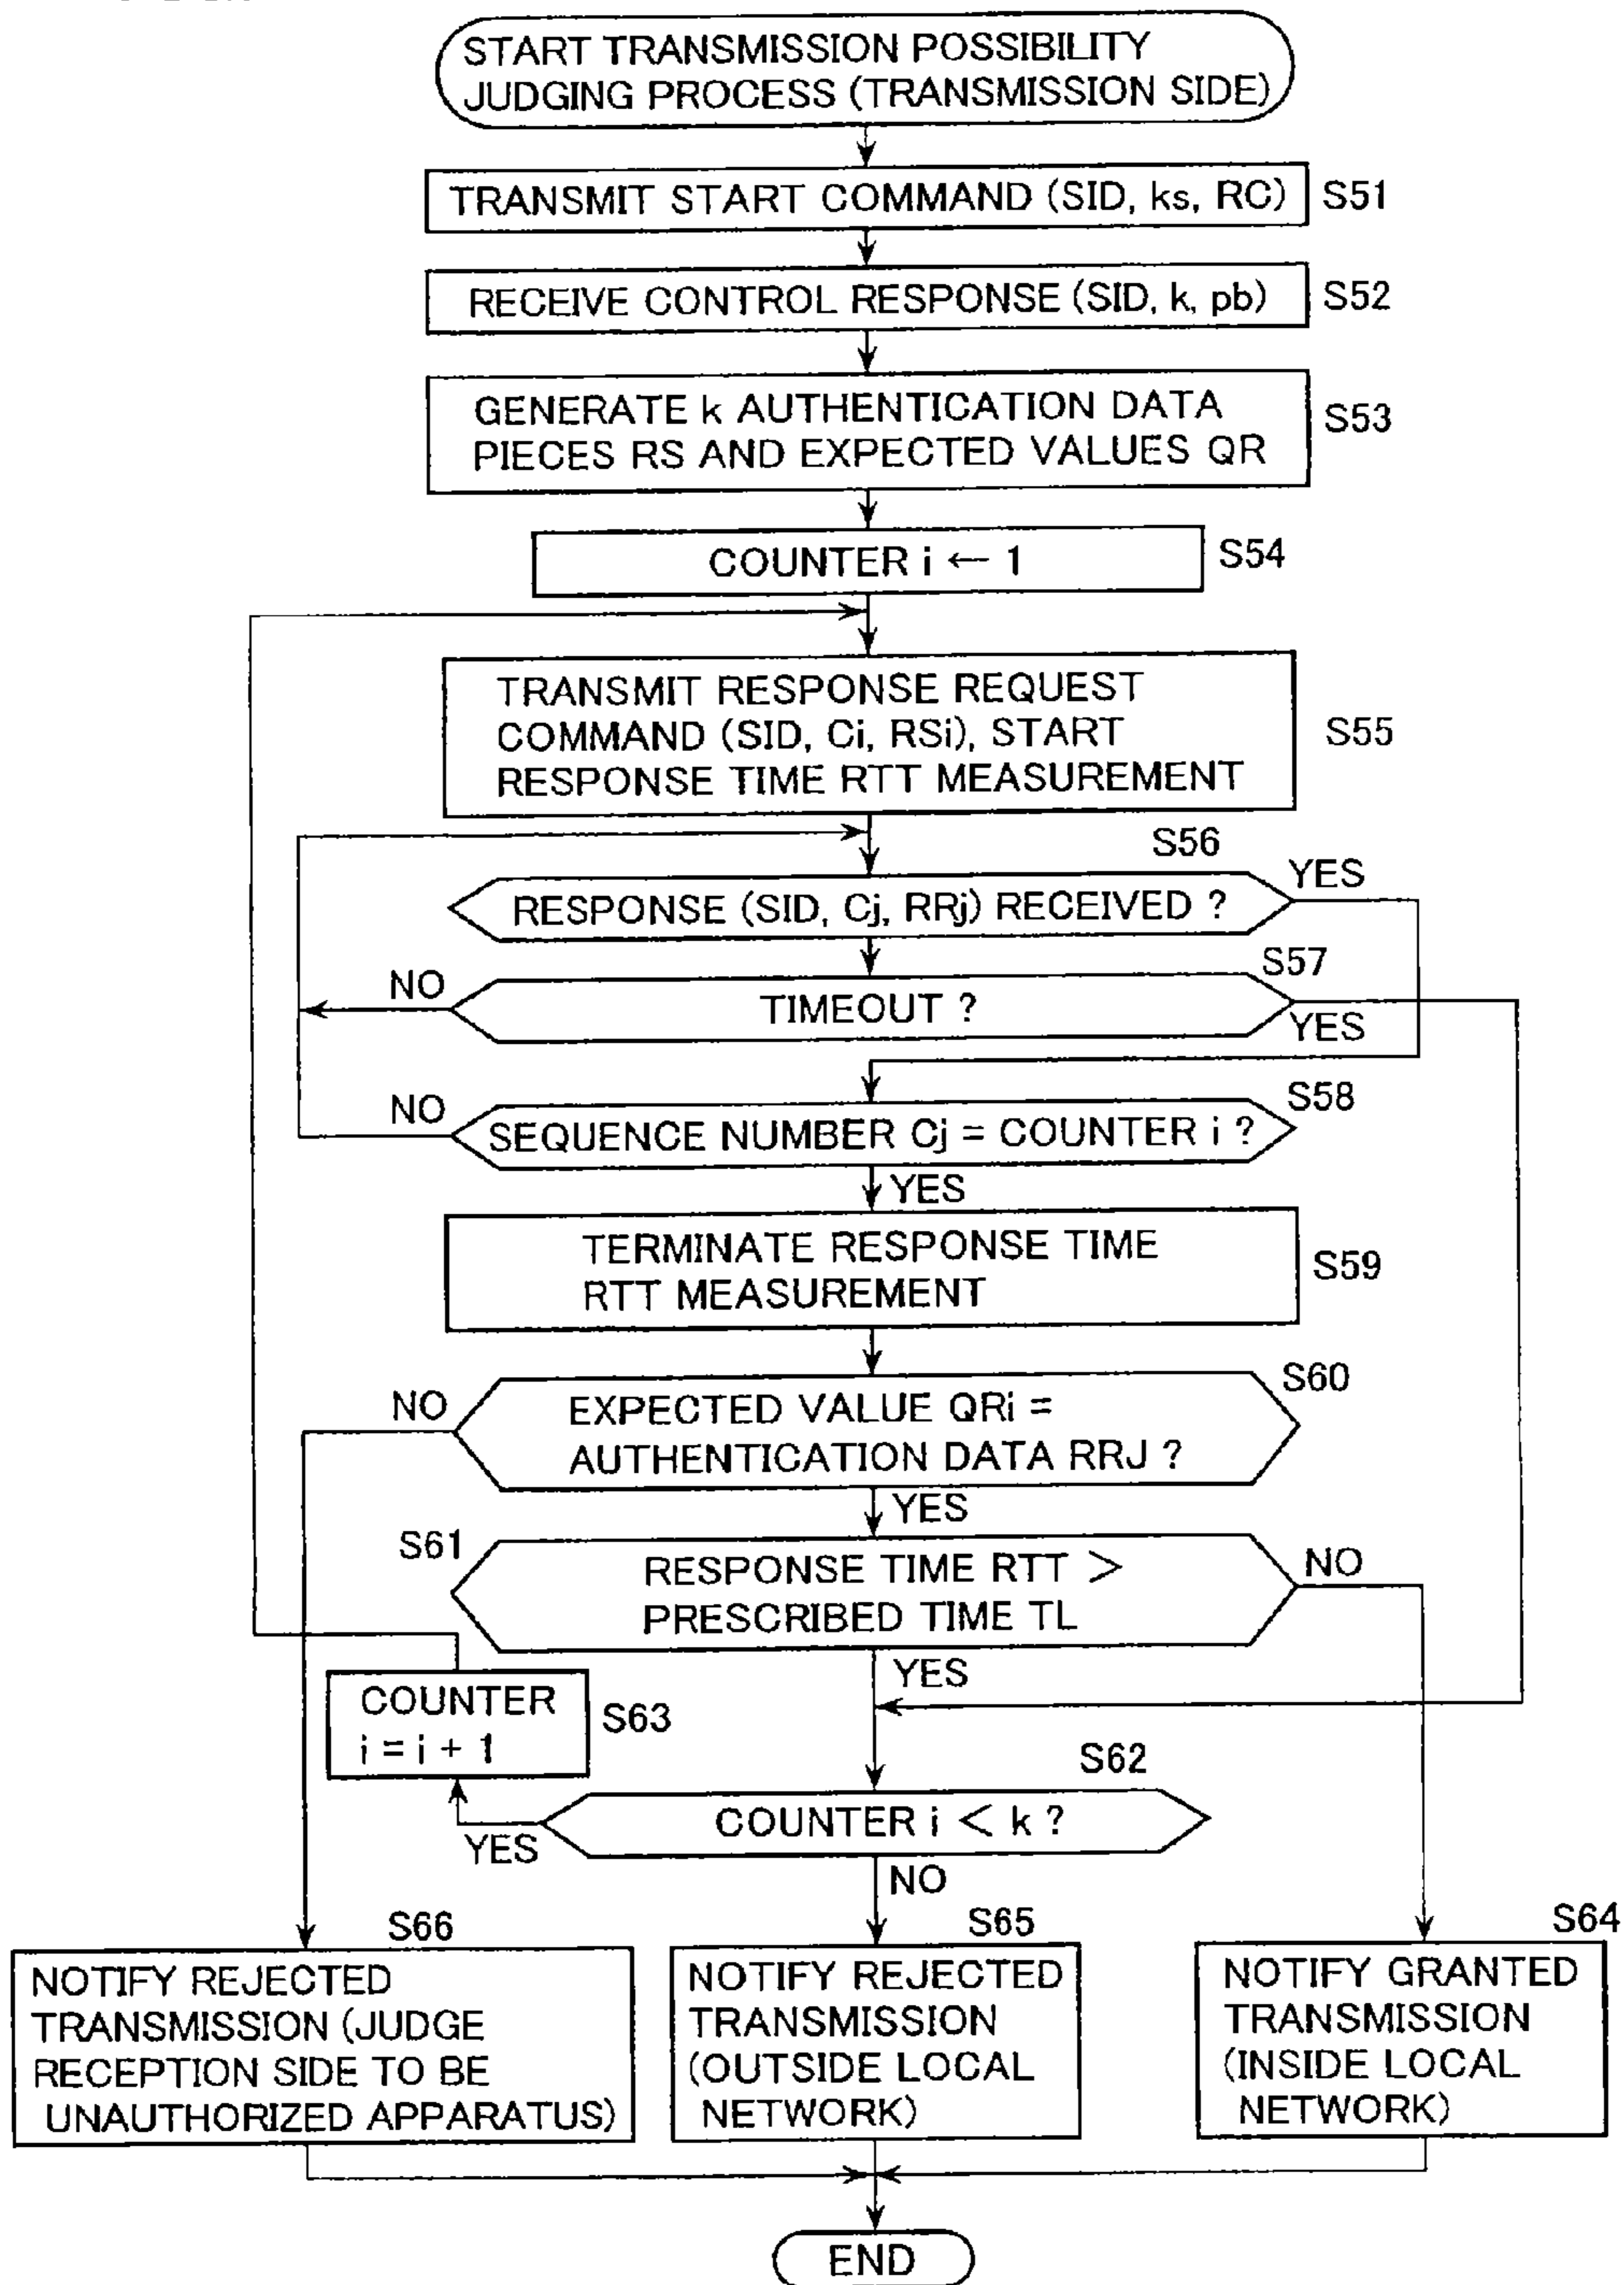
START TRANSMISSION POSSIBILITY JUDGING PROCESS (TRANSMISSION SIDE)

TRANSMIT START COMMAND (SID, ks, RC) S51

RECEIVE CONTROL RESPONSE (SID, k, pb) S52

GENERATE k AUTHENTICATION DATA PIECES RS AND EXPECTED VALUES QR S53

COUNTER i ← 1 S54

TRANSMIT RESPONSE REQUEST COMMAND (SID, Ci, RSi), START RESPONSE TIME RTT MEASUREMENT S55

S56
RESPONSE (SID, Cj, RRj) RECEIVED ? YES

S57
NO TIMEOUT ? YES

NO SEQUENCE NUMBER Cj = COUNTER i ? S58
YES

TERMINATE RESPONSE TIME RTT MEASUREMENT S59

NO EXPECTED VALUE QRi = AUTHENTICATION DATA RRJ ? S60
YES

S61 RESPONSE TIME RTT > PRESCRIBED TIME TL NO
YES

COUNTER i = i + 1 S63

S62
COUNTER i < k ?
YES
NO

S66
NOTIFY REJECTED TRANSMISSION (JUDGE RECEPTION SIDE TO BE UNAUTHORIZED APPARATUS)

S65
NOTIFY REJECTED TRANSMISSION (OUTSIDE LOCAL NETWORK)

S64
NOTIFY GRANTED TRANSMISSION (INSIDE LOCAL NETWORK)

END